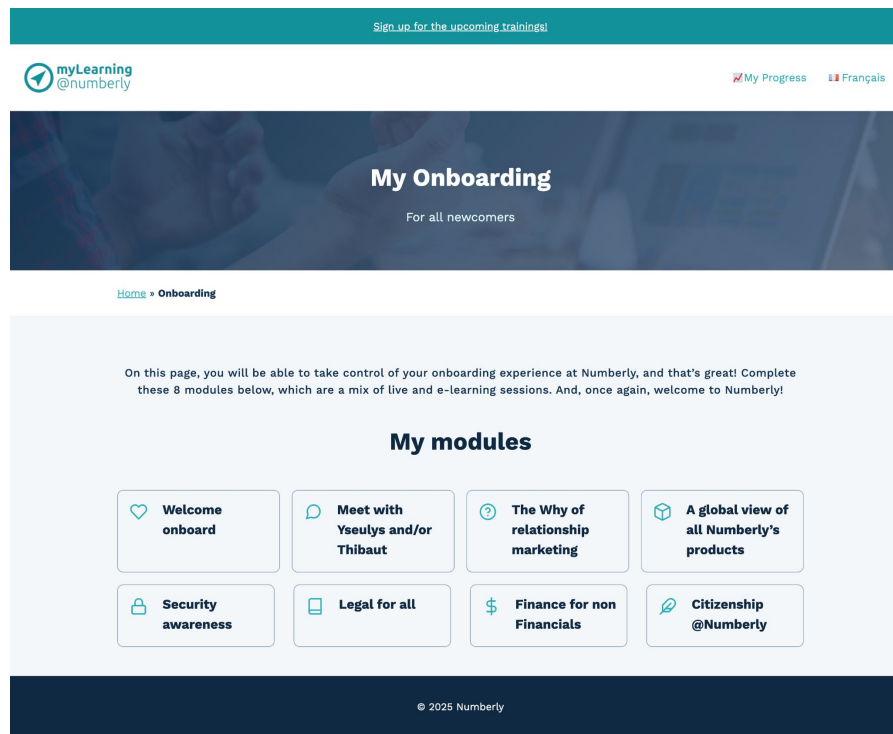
Sign up for the upcoming trainings!

myLearning
@numberly

My Progress Français

My Onboarding

For all newcomers

Home » Onboarding

On this page, you will be able to take control of your onboarding experience at Numberly, and that's great! Complete these 8 modules below, which are a mix of live and e-learning sessions. And, once again, welcome to Numberly!

My modules

Welcome onboard

Meet with Yseulys and/or Thibaut

The Why of relationship marketing

A global view of all Numberly's products

Security awareness

Legal for all

Finance for non Financials

Citizenship @Numberly

© 2025 Numberly